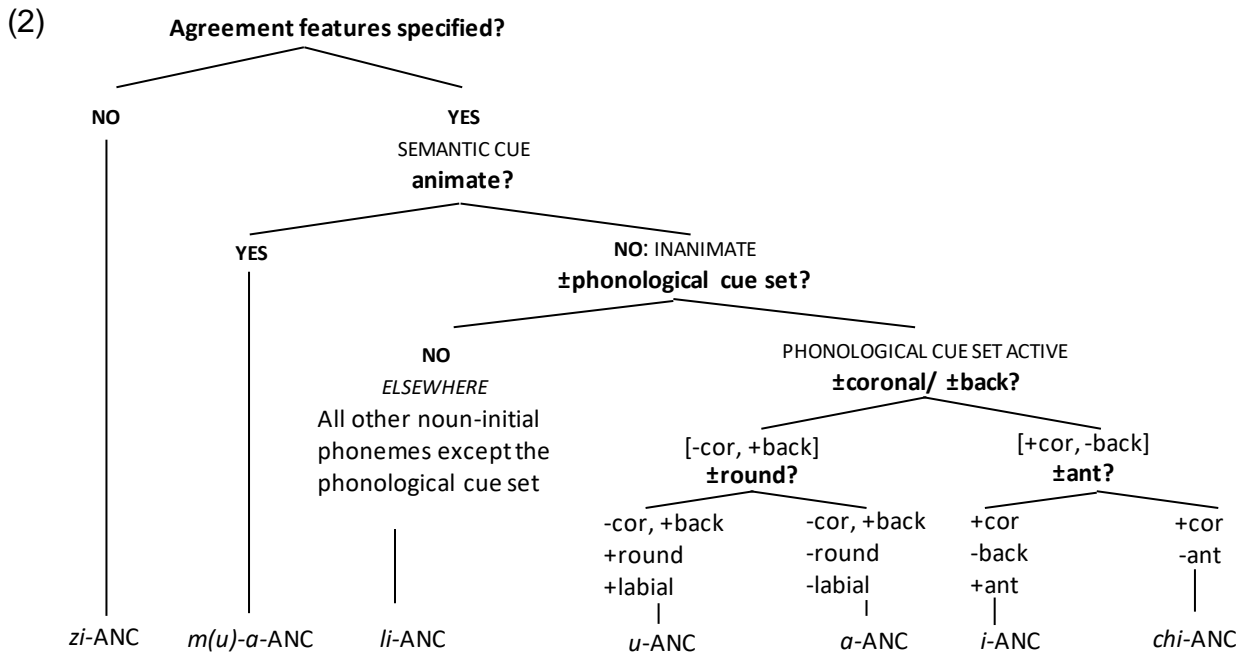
(2)

Agreement features specified?

NO

YES
SEMANTIC CUE
animate?

YES

NO: INANIMATE
±phonological cue set?

NO
ELSEWHERE
All other noun-initial phonemes except the phonological cue set

PHONOLOGICAL CUE SET ACTIVE
±coronal/ ±back?

[-cor, +back]
±round?

[+cor, -back]
±ant?

-cor, +back
+round
+labial

-cor, +back
-round
-labial

+cor
-back
+ant

+cor
-ant

zi-ANC

m(u)-a-ANC

li-ANC

u-ANC

a-ANC

i-ANC

chi-ANC